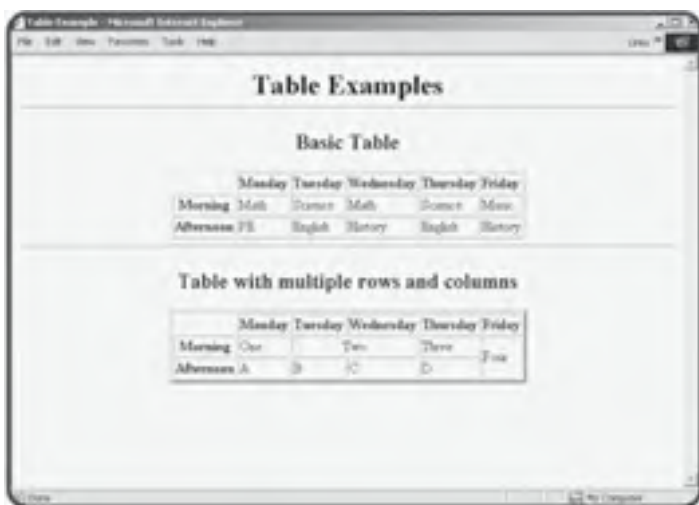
Table Example - Microsoft Internet Explorer

File Edit View Favorites Tools Help

Links

Table Examples

Basic Table

| | Monday | Tuesday | Wednesday | Thursday | Friday |
|---|---|---|---|---|---|
| Morning | Math | Science | Math | Science | Music |
| Afternoon | PE | English | History | English | History |

Table with multiple rows and columns

| | Monday | Tuesday | Wednesday | Thursday | Friday |
|---|---|---|---|---|---|
| Morning | One | Two | | Three | Four |
| Afternoon | A | B | C | D | |

Done

My Computer